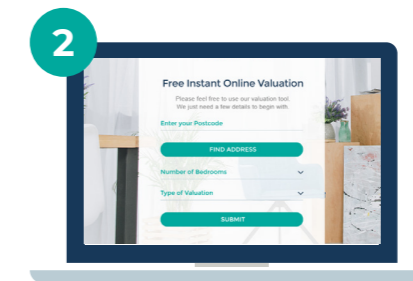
2

Free Instant Online Valuation

Please feel free to use our valuation tool. We just need a few details to begin with

Enter your Postcode

FIND ADDRESS

Number of Bedrooms

Type of Valuation

SUBMIT